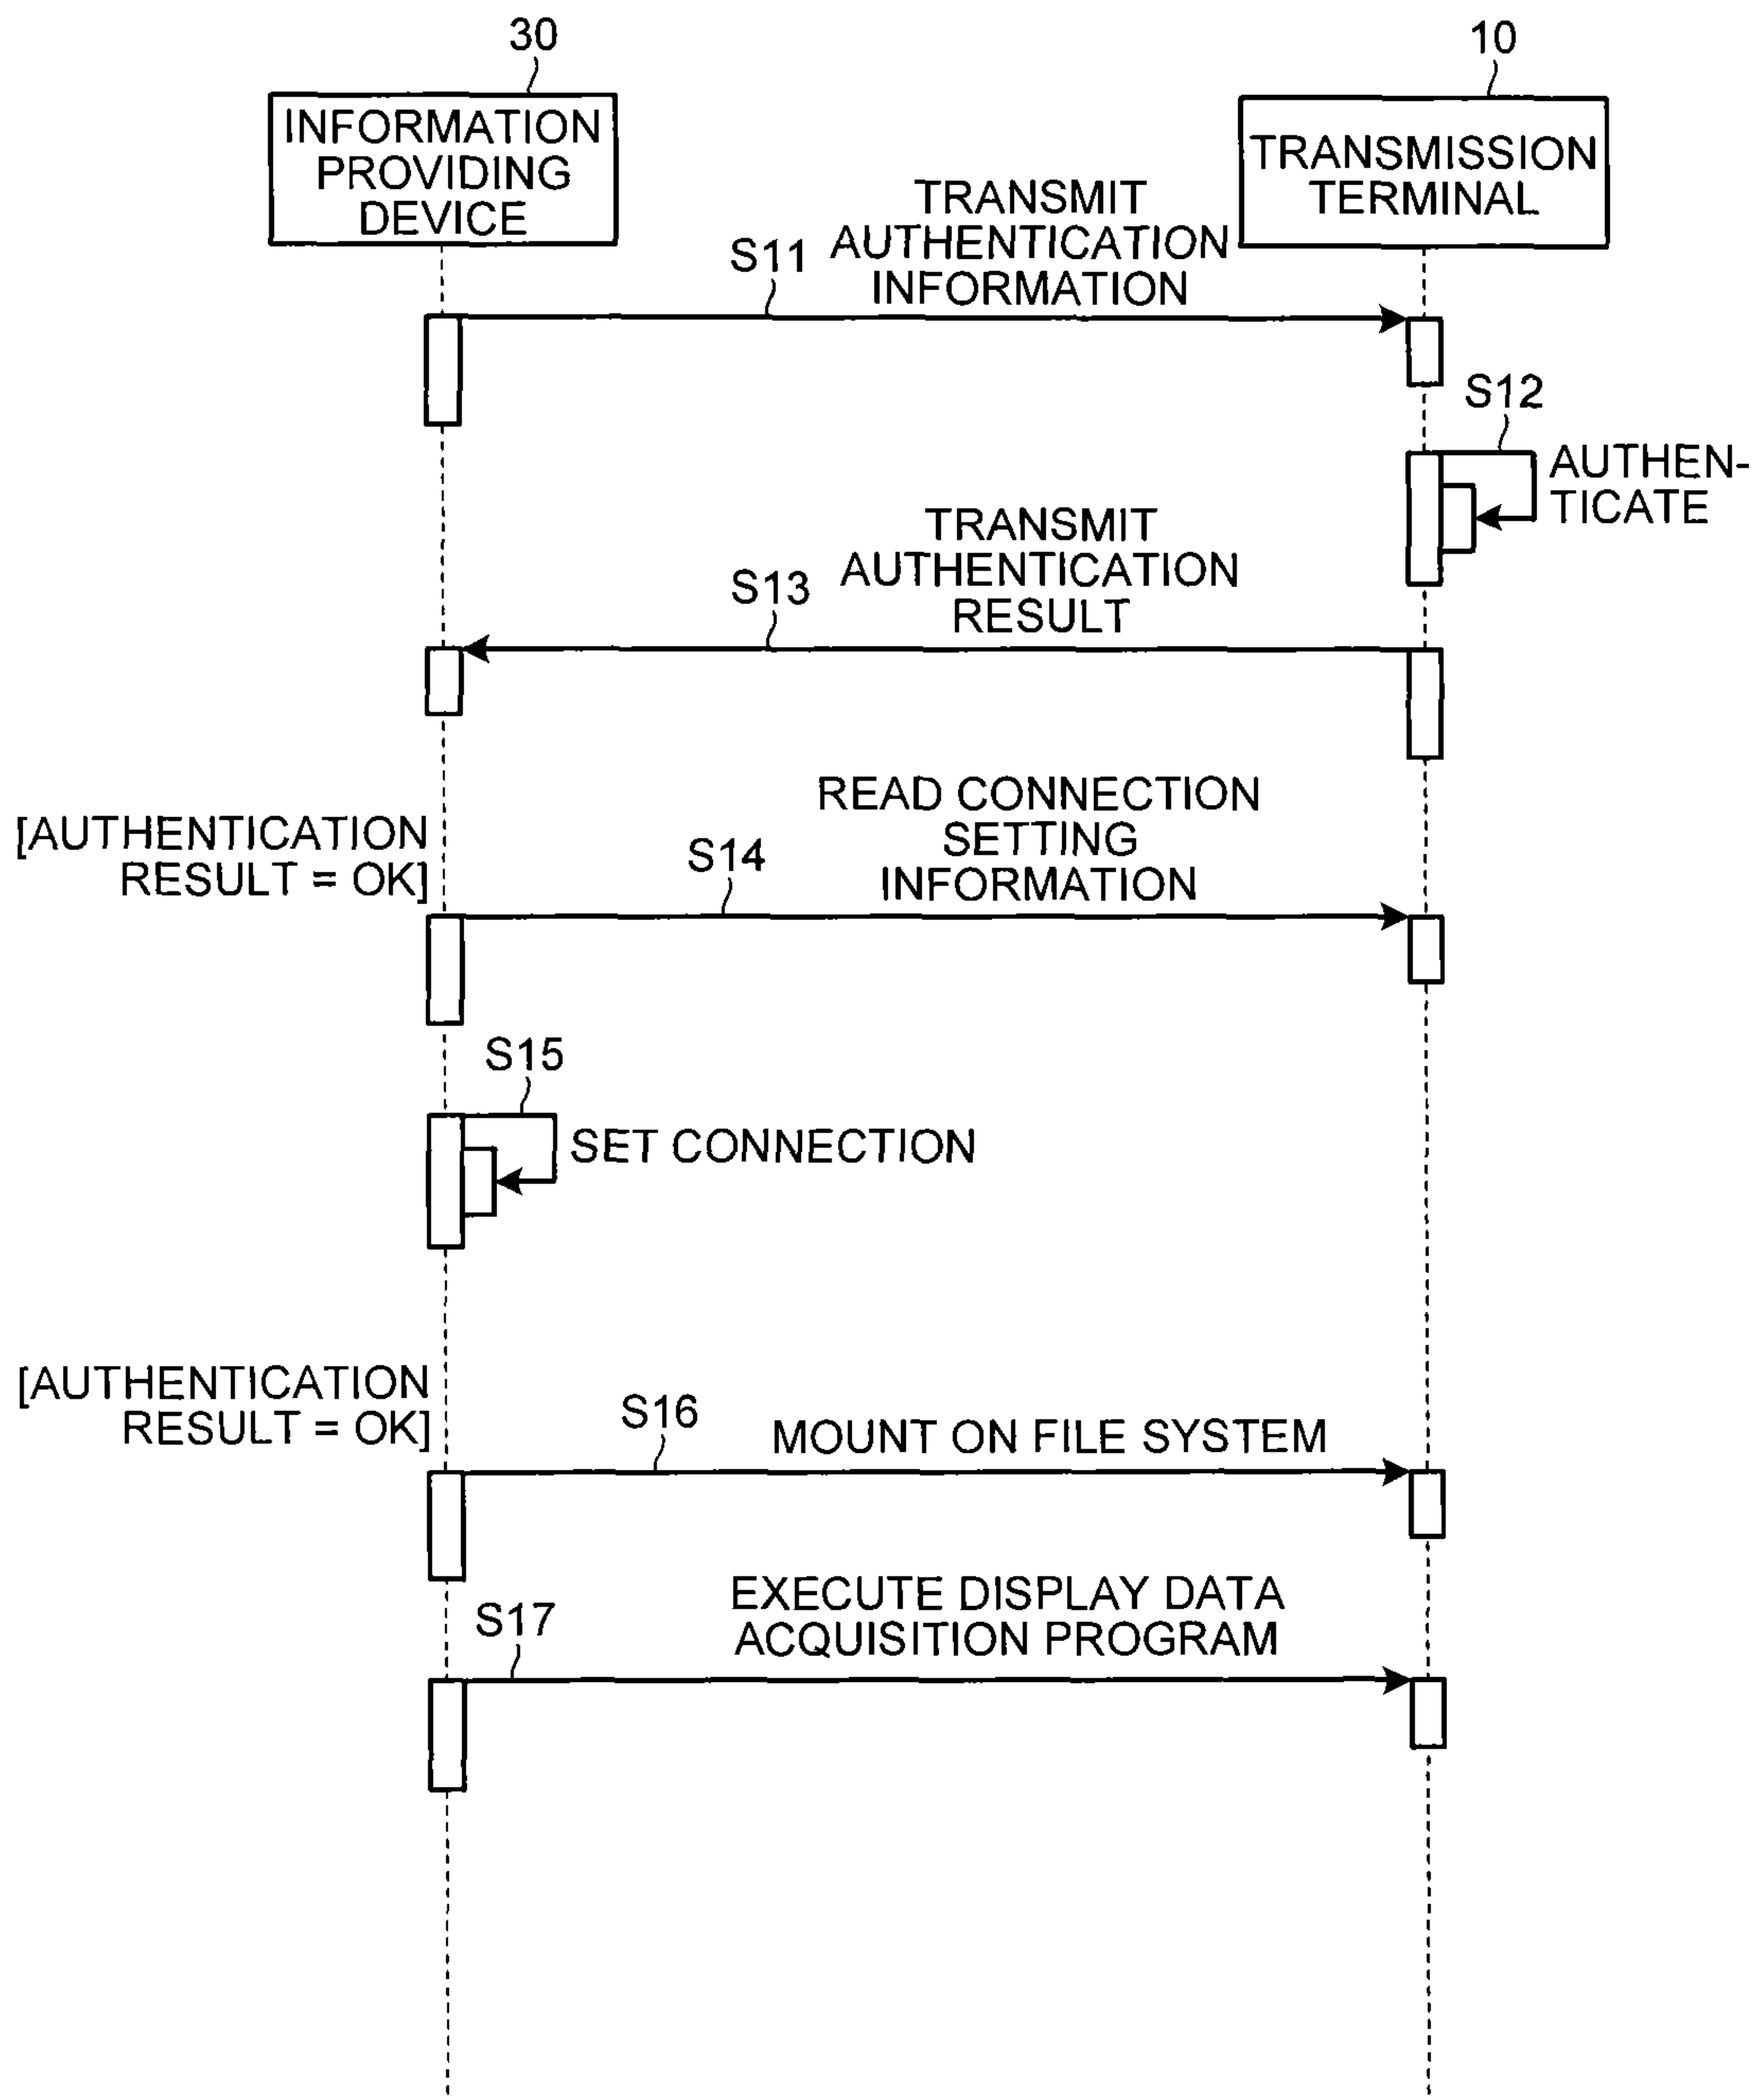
30

INFORMATION PROVIDING DEVICE

10

TRANSMISSION TERMINAL

S11

TRANSMIT AUTHENTICATION INFORMATION

S12

AUTHENTICATE

S13

TRANSMIT AUTHENTICATION RESULT

[AUTHENTICATION RESULT = OK]

S14

READ CONNECTION SETTING INFORMATION

S15

SET CONNECTION

[AUTHENTICATION RESULT = OK]

S16

MOUNT ON FILE SYSTEM

S17

EXECUTE DISPLAY DATA ACQUISITION PROGRAM